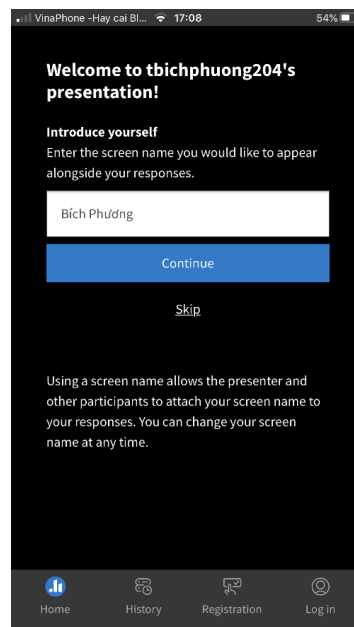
VinaPhone -Hay cai Bl... 17:08 54%

Welcome to tbichphuong204's presentation!

Introduce yourself
Enter the screen name you would like to appear alongside your responses.

Bích Phương

Continue

Skip

Using a screen name allows the presenter and other participants to attach your screen name to your responses. You can change your screen name at any time.

Home History Registration Log in